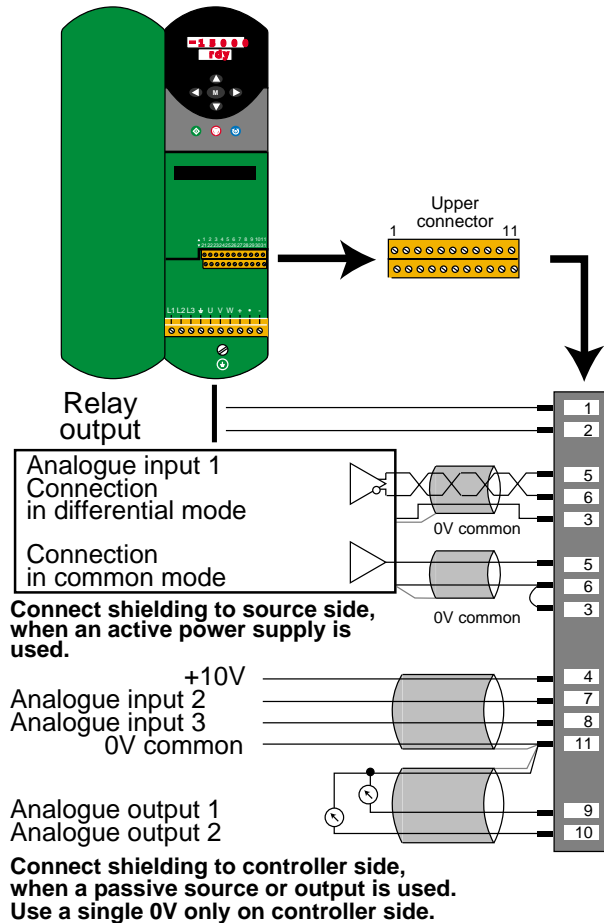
-15000
rdy

M

1 2 3 4 5 6 7 8 9 10 11
21 22 23 24 25 26 27 28 29 30 31

L1 L2 L3 ⏚ U V W + + -

Upper connector
1
11

Relay output

1
2

Analogue input 1
Connection in differential mode

5
6
3
0V common

Connection in common mode

5
6
3
0V common

Connect shielding to source side, when an active power supply is used.

+10V
Analogue input 2
Analogue input 3
0V common

4
7
8
11

Analogue output 1
Analogue output 2

9
10

Connect shielding to controller side, when a passive source or output is used. Use a single 0V only on controller side.